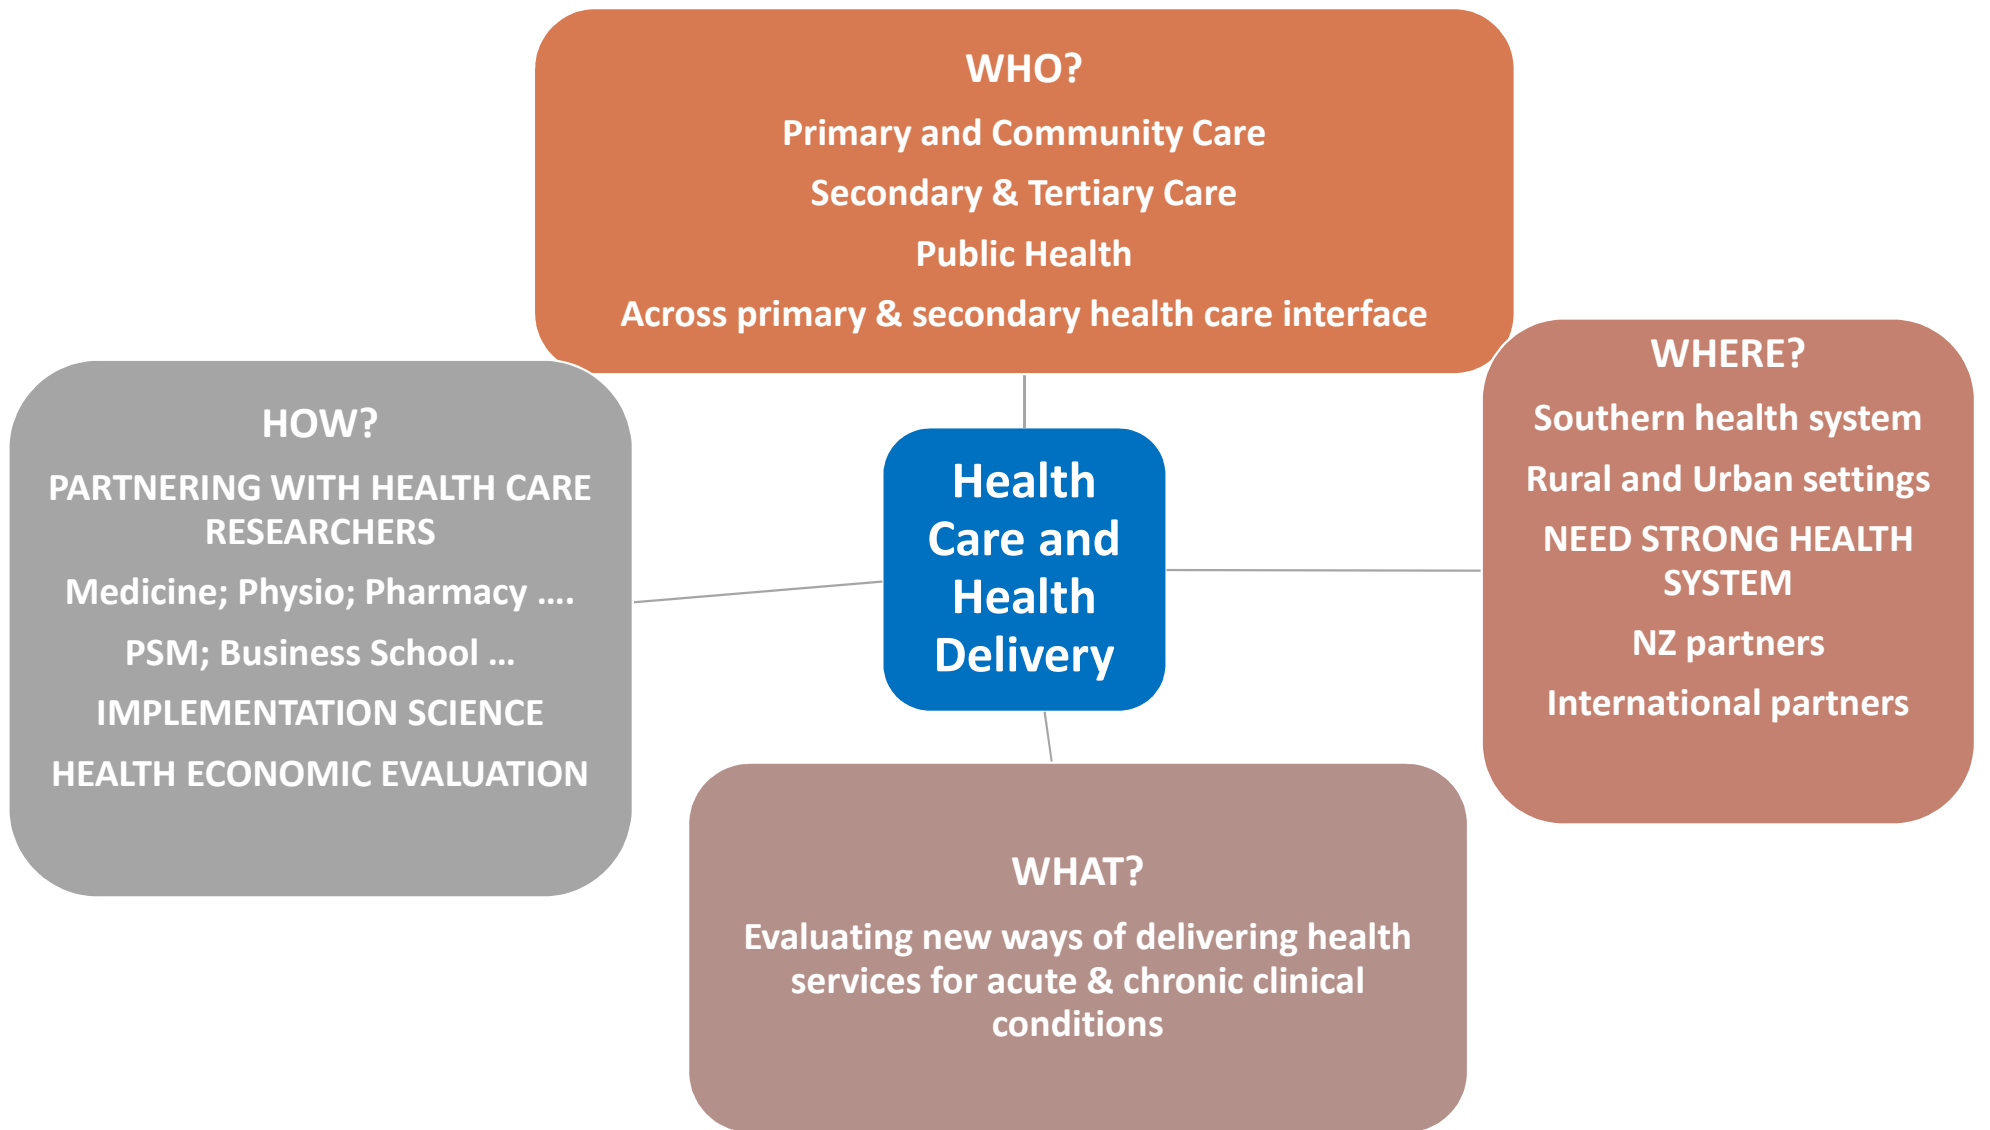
WHO?

Primary and Community Care

Secondary & Tertiary Care

Public Health

Across primary & secondary health care interface

HOW?

PARTNERING WITH HEALTH CARE RESEARCHERS

Medicine; Physio; Pharmacy ….

PSM; Business School …

IMPLEMENTATION SCIENCE

HEALTH ECONOMIC EVALUATION

Health Care and Health Delivery

WHERE?

Southern health system

Rural and Urban settings

NEED STRONG HEALTH SYSTEM

NZ partners

International partners

WHAT?

Evaluating new ways of delivering health services for acute & chronic clinical conditions